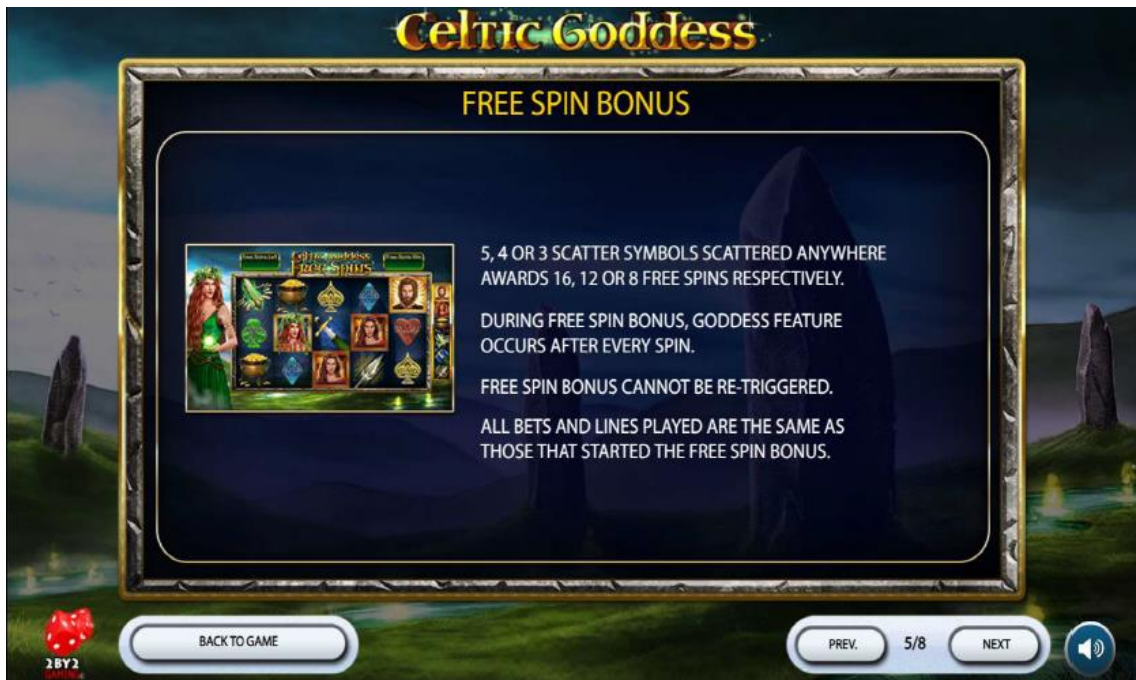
Celtic Goddess

FREE SPIN BONUS

Celtic Goddess Free Spins

5, 4 OR 3 SCATTER SYMBOLS SCATTERED ANYWHERE AWARDS 16, 12 OR 8 FREE SPINS RESPECTIVELY.

DURING FREE SPIN BONUS, GODDESS FEATURE OCCURS AFTER EVERY SPIN.

FREE SPIN BONUS CANNOT BE RE-TRIGGERED.

ALL BETS AND LINES PLAYED ARE THE SAME AS THOSE THAT STARTED THE FREE SPIN BONUS.

2BY2

BACK TO GAME

PREV.

5/8

NEXT